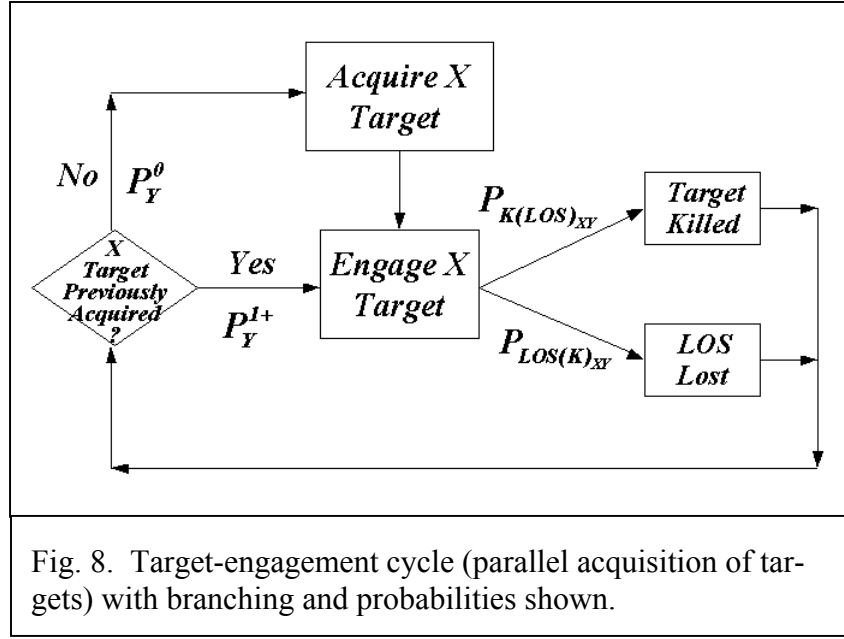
Acquire X Target

No $P_Y^0$

X Target Previously Acquired ?

Yes $P_Y^{1+}$

Engage X Target

$P_{K(LOS)_{XY}}$

$P_{LOS(K)_{XY}}$

Target Killed

LOS Lost

Fig. 8. Target-engagement cycle (parallel acquisition of targets) with branching and probabilities shown.